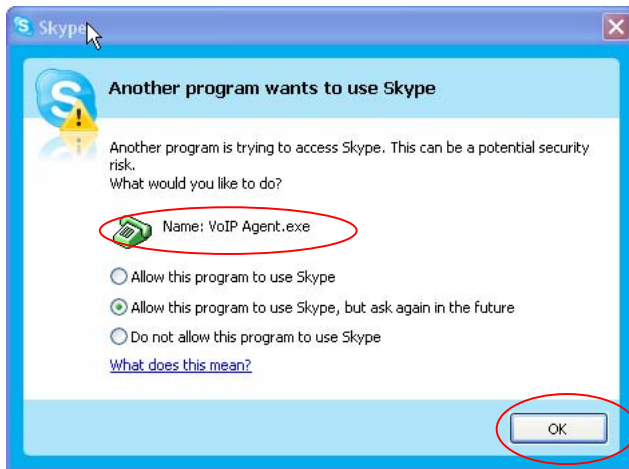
Skype

Another program wants to use Skype

Another program is trying to access Skype. This can be a potential security risk.
What would you like to do?

Name: VoIP Agent.exe

Allow this program to use Skype

Allow this program to use Skype, but ask again in the future

Do not allow this program to use Skype

What does this mean?

OK